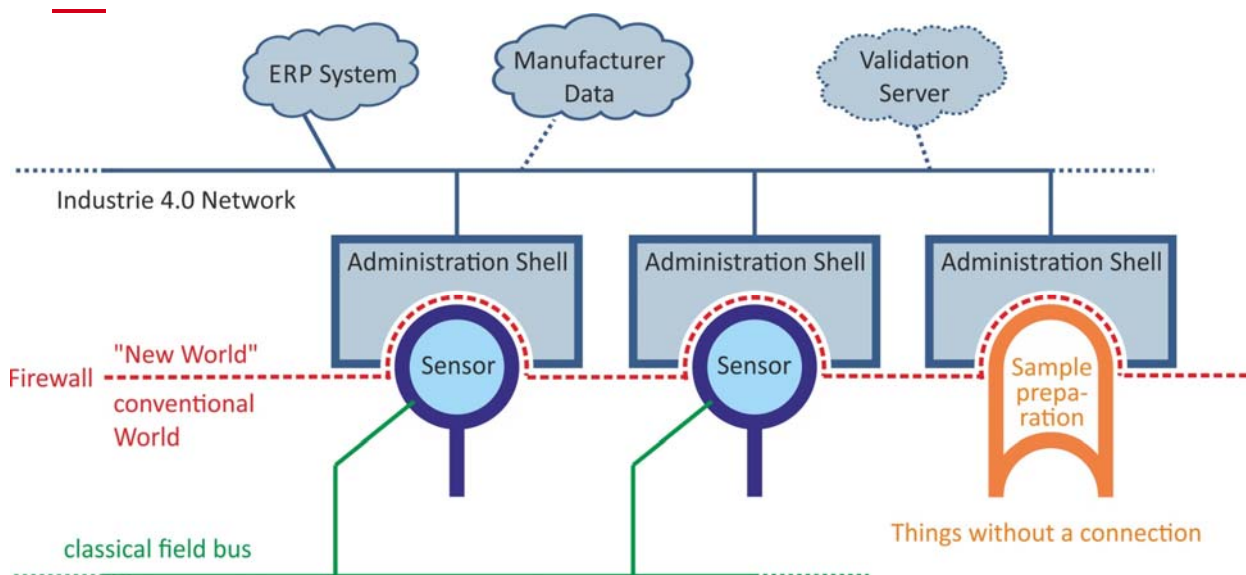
ERP System

Manufacturer Data

Validation Server

Industrie 4.0 Network

Administration Shell

Administration Shell

Administration Shell

"New World"

Firewall

conventional World

Sensor

Sensor

Sample prepa-ration

classical field bus

Things without a connection